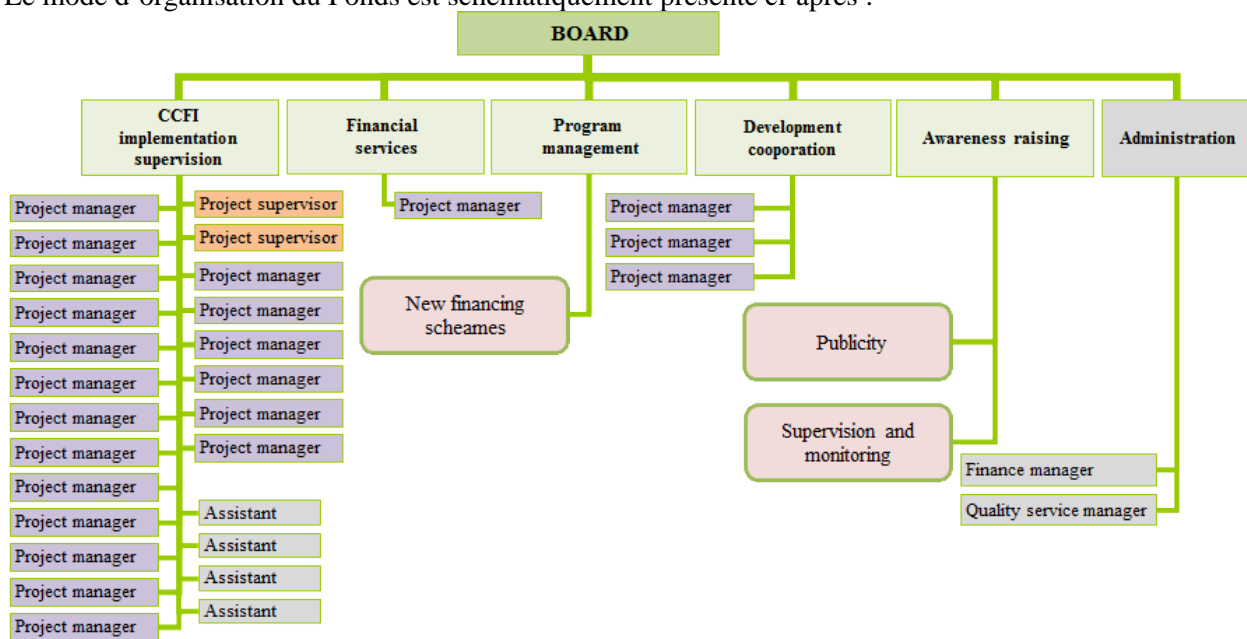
Le mode d'organisation du Fonds est schématiquement présenté ci-après :

BOARD

CCFI implementation supervision

Financial services

Program management

Development cooporation

Awareness raising

Administration

Project manager
Project manager
Project manager
Project manager
Project manager
Project manager
Project manager
Project manager
Project manager
Project manager
Project manager
Project manager
Project manager

Project supervisor
Project supervisor
Project manager
Project manager
Project manager
Project manager
Project manager
Project manager

Assistant
Assistant
Assistant
Assistant

Project manager

New financing scheames

Project manager
Project manager
Project manager

Publicity

Supervision and monitoring

Finance manager
Quality service manager